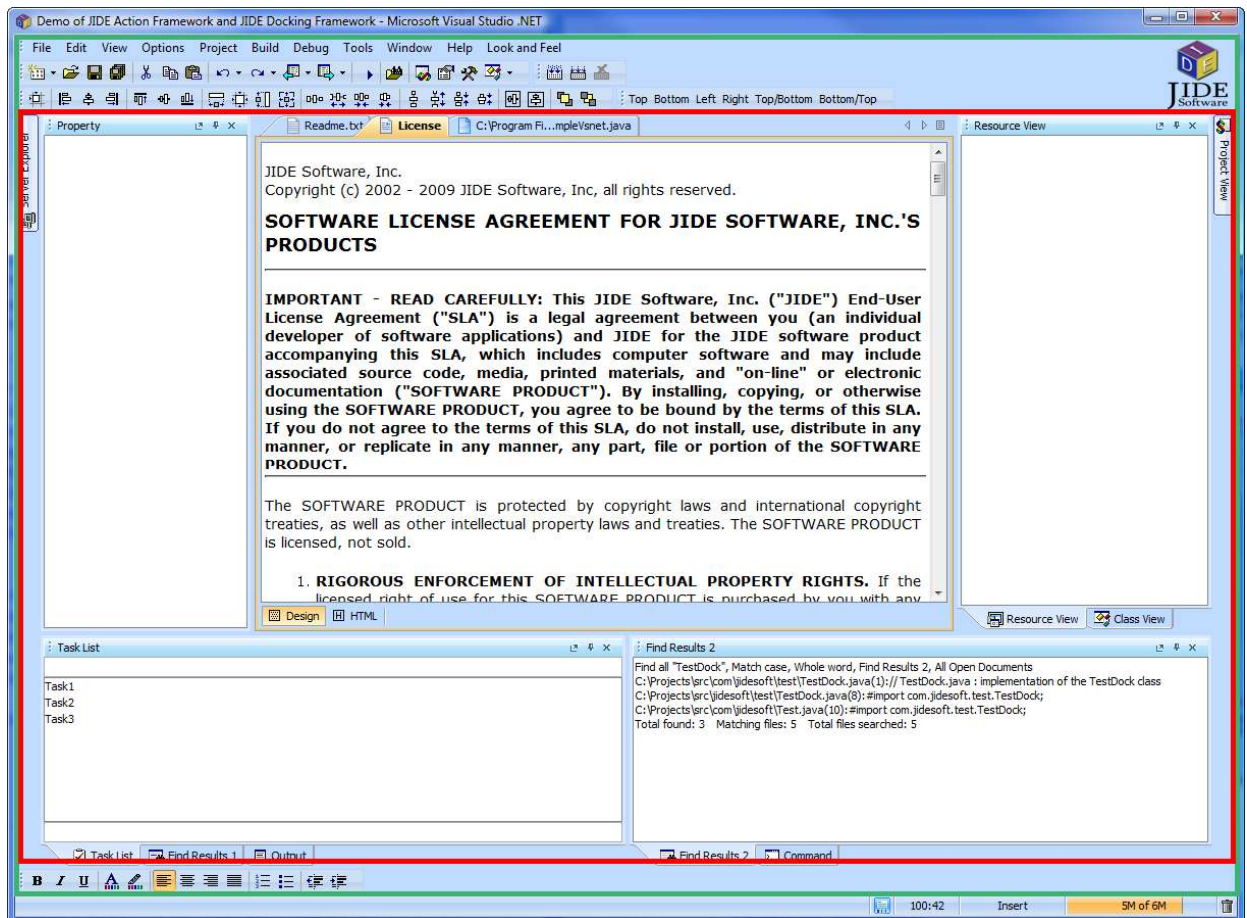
Demo of JIDE Action Framework and JIDE Docking Framework - Microsoft Visual Studio .NET

File Edit View Options Project Build Debug Tools Window Help Look and Feel

Top Bottom Left Right Top/Bottom Bottom/Top

JIDE Software

Property

Readme.txt License C:\Program Fi...mpleVsnet.java

Resource View

Project View

JIDE Software, Inc.
Copyright (c) 2002 - 2009 JIDE Software, Inc, all rights reserved.

SOFTWARE LICENSE AGREEMENT FOR JIDE SOFTWARE, INC.'S PRODUCTS

IMPORTANT - READ CAREFULLY: This JIDE Software, Inc. ("JIDE") End-User License Agreement ("SLA") is a legal agreement between you (an individual developer of software applications) and JIDE for the JIDE software product accompanying this SLA, which includes computer software and may include associated source code, media, printed materials, and "on-line" or electronic documentation ("SOFTWARE PRODUCT"). By installing, copying, or otherwise using the SOFTWARE PRODUCT, you agree to be bound by the terms of this SLA. If you do not agree to the terms of this SLA, do not install, use, distribute in any manner, or replicate in any manner, any part, file or portion of the SOFTWARE PRODUCT.

The SOFTWARE PRODUCT is protected by copyright laws and international copyright treaties, as well as other intellectual property laws and treaties. The SOFTWARE PRODUCT is licensed, not sold.

1. RIGOROUS ENFORCEMENT OF INTELLECTUAL PROPERTY RIGHTS. If the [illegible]

Design HTML

Resource View Class View

Task List

Task1
Task2
Task3

Task List Find Results 1 Output

Find Results 2

Find all "TestDock", Match case, Whole word, Find Results 2, All Open Documents
C:\Projects\src\com\jidesoft\test\TestDock.java(1):// TestDock.java : implementation of the TestDock class
C:\Projects\src\jidesoft\test\TestDock.java(8):#import com.jidesoft.test.TestDock;
C:\Projects\src\com\jidesoft\Test.java(10):#import com.jidesoft.test.TestDock;
Total found: 3 Matching files: 5 Total files searched: 5

Find Results 2 Command

B I U

100:42 Insert 5M of 6M